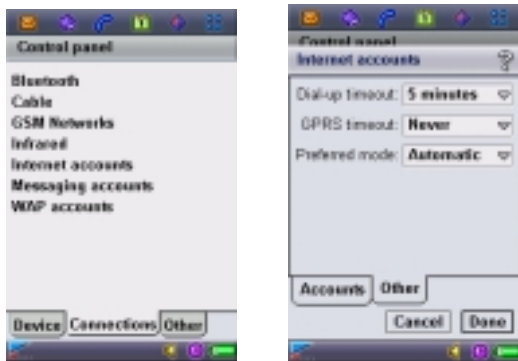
Control panel

Bluetooth
Cable
GSM Networks
Infrared
Internet accounts
Messaging accounts
WAP accounts

Device | Connections | Other

Control panel
Internet accounts

Dial-up timeout: 5 minutes
GPRS timeout: Never
Preferred mode: Automatic

Accounts | Other

Cancel | Done